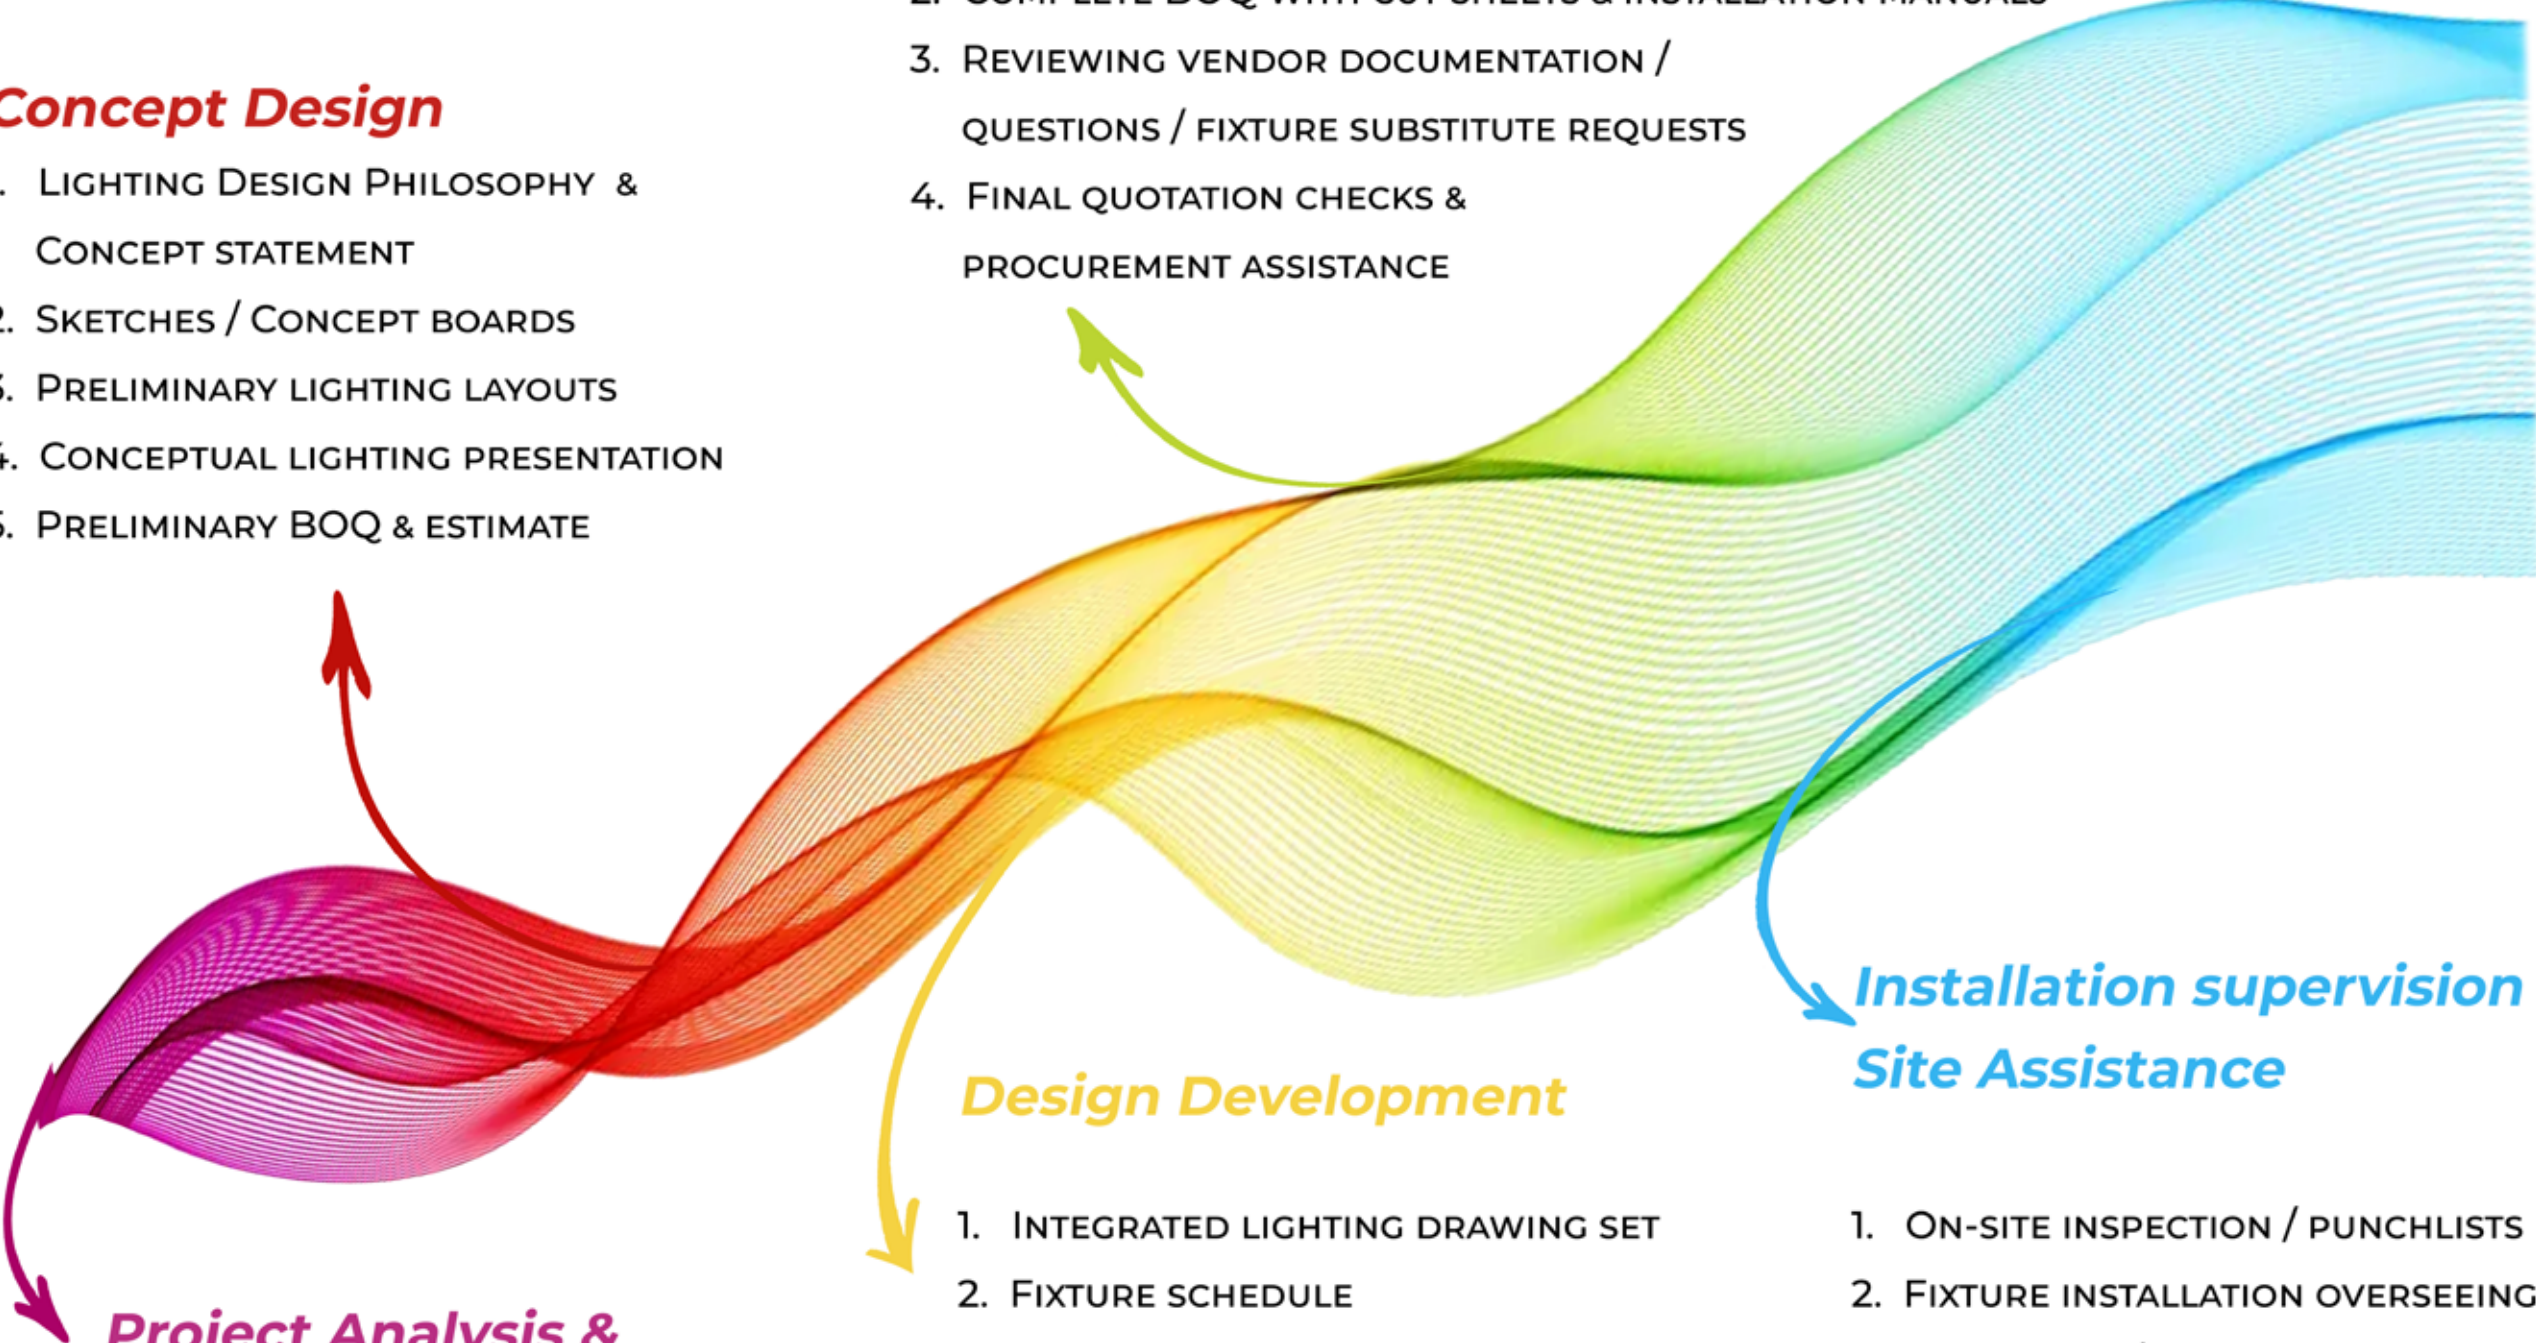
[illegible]

3. Reviewing vendor documentation / questions / fixture substitute requests

4. Final quotation checks & procurement assistance

Concept Design

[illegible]. Lighting Design Philosophy & Concept statement

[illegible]. Sketches / Concept boards

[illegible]. Preliminary lighting layouts

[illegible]. Conceptual lighting presentation

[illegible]. Preliminary BOQ & estimate

Installation supervision

Site Assistance

Design Development

1. Integrated lighting drawing set

2. Fixture schedule

1. On-site inspection / punchlists

2. Fixture installation overseeing

Project Analysis &